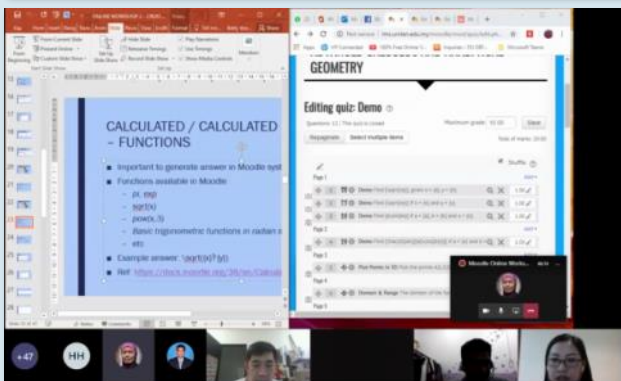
CALCULATED / CALCULATED
– FUNCTIONS

Important to generate answer in Moodle syst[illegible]

Functions available in Moodle:
- pi(, exp)
- sqrt(x)
- pow(x,3)
- Basic trigonometric functions in radian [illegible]
- etc

Example answer: \sqrt{x}{x}^{y}

Ref: https://docs.moodle.org/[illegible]

GEOMETRY

Editing quiz: Demo

Questions: 11 | This quiz is closed

Maximum grade 10.00 Save

Repaginate Select multiple items

Total of marks: 10.00

Shuffle

Page 1

Demo

Demo

Demo

Page 2

Demo

Page 3

Page 4

Domain & Range

Moodle Online Worksh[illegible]

+47

HH